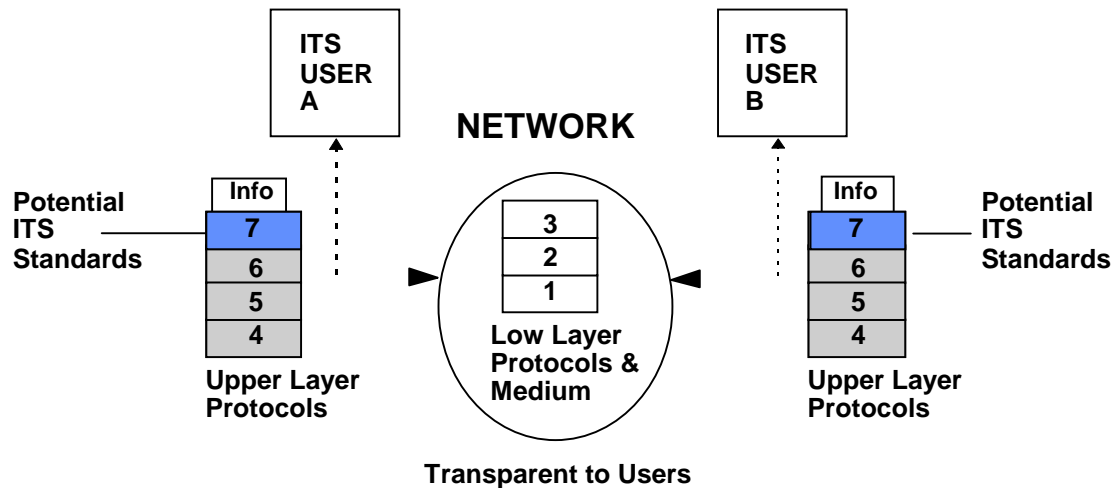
ITS USER A

ITS USER B

NETWORK

Potential ITS Standards

Info

7

6

5

4

Upper Layer Protocols

3

2

1

Low Layer Protocols & Medium

Info

7

6

5

4

Potential ITS Standards

Upper Layer Protocols

Transparent to Users